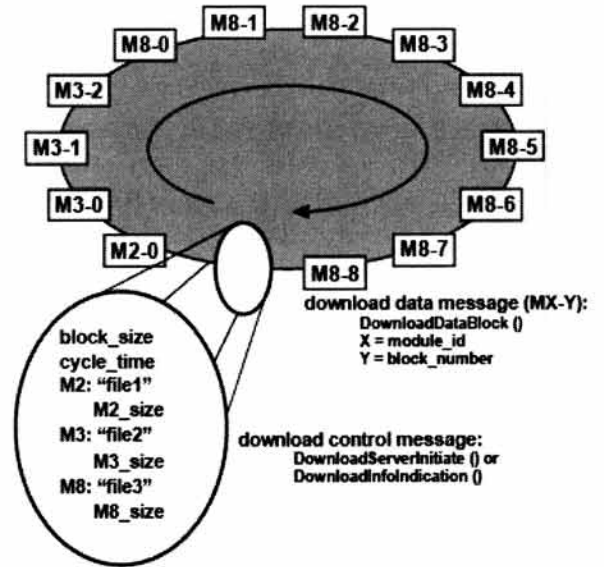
M8-1
M8-2
M8-0
M8-3
M3-2
M8-4
M3-1
M8-5
M3-0
M8-6
M2-0
M8-7
M8-8

download data message (MX-Y):
DownloadDataBlock ()
X = module_id
Y = block_number

block_size
cycle_time
M2: "file1"
M2_size
M3: "file2"
M3_size
M8: "file3"
M8_size

download control message:
DownloadServerInitiate () or
DownloadInfoIndication ()